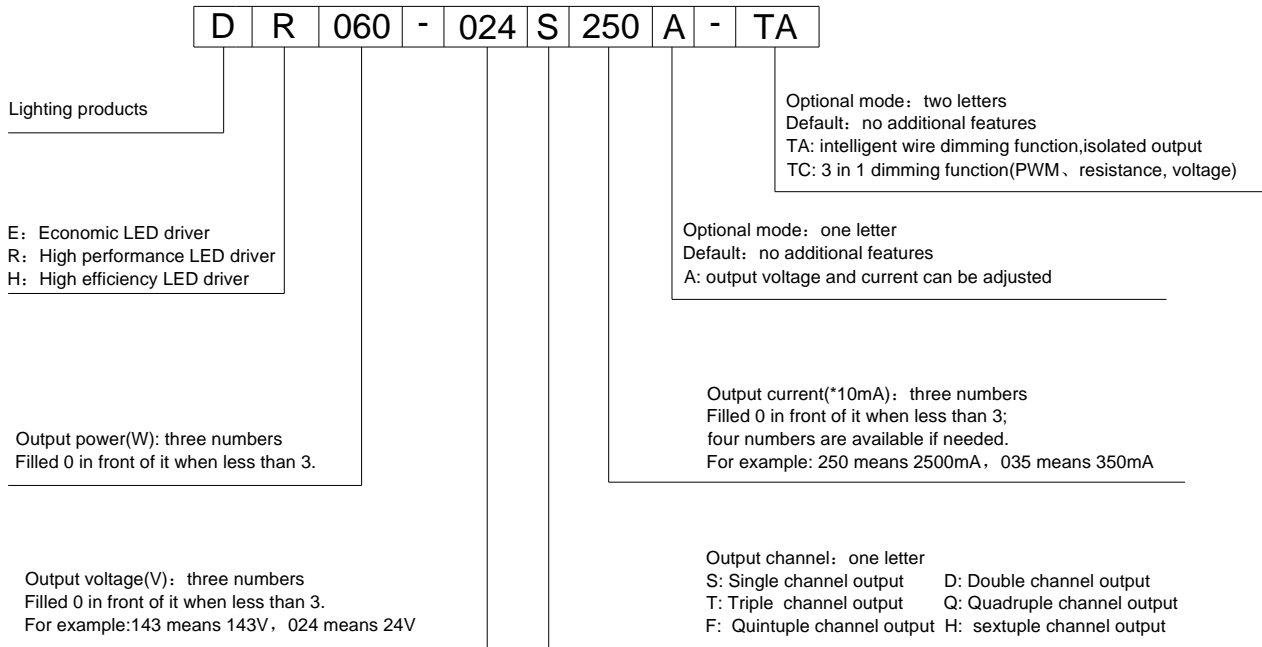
| D | R | 060 | - | 024 | S | 250 | A | - | TA |
|---|---|---|---|---|---|---|---|---|---|

Optional mode：two letters
Default：no additional features
TA: intelligent wire dimming function,isolated output
TC: 3 in 1 dimming function(PWM、resistance, voltage)

Lighting products

E：Economic LED driver
R：High performance LED driver
H：High efficiency LED driver

Optional mode：one letter
Default：no additional features
A: output voltage and current can be adjusted

Output current(*10mA)：three numbers
Filled 0 in front of it when less than 3;
four numbers are available if needed.
For example: 250 means 2500mA，035 means 350mA

Output power(W): three numbers
Filled 0 in front of it when less than 3.

Output channel：one letter
S: Single channel output D: Double channel output
T: Triple channel output Q: Quadruple channel output
F: Quintuple channel output H: sextuple channel output

Output voltage(V)：three numbers
Filled 0 in front of it when less than 3.
For example:143 means 143V，024 means 24V